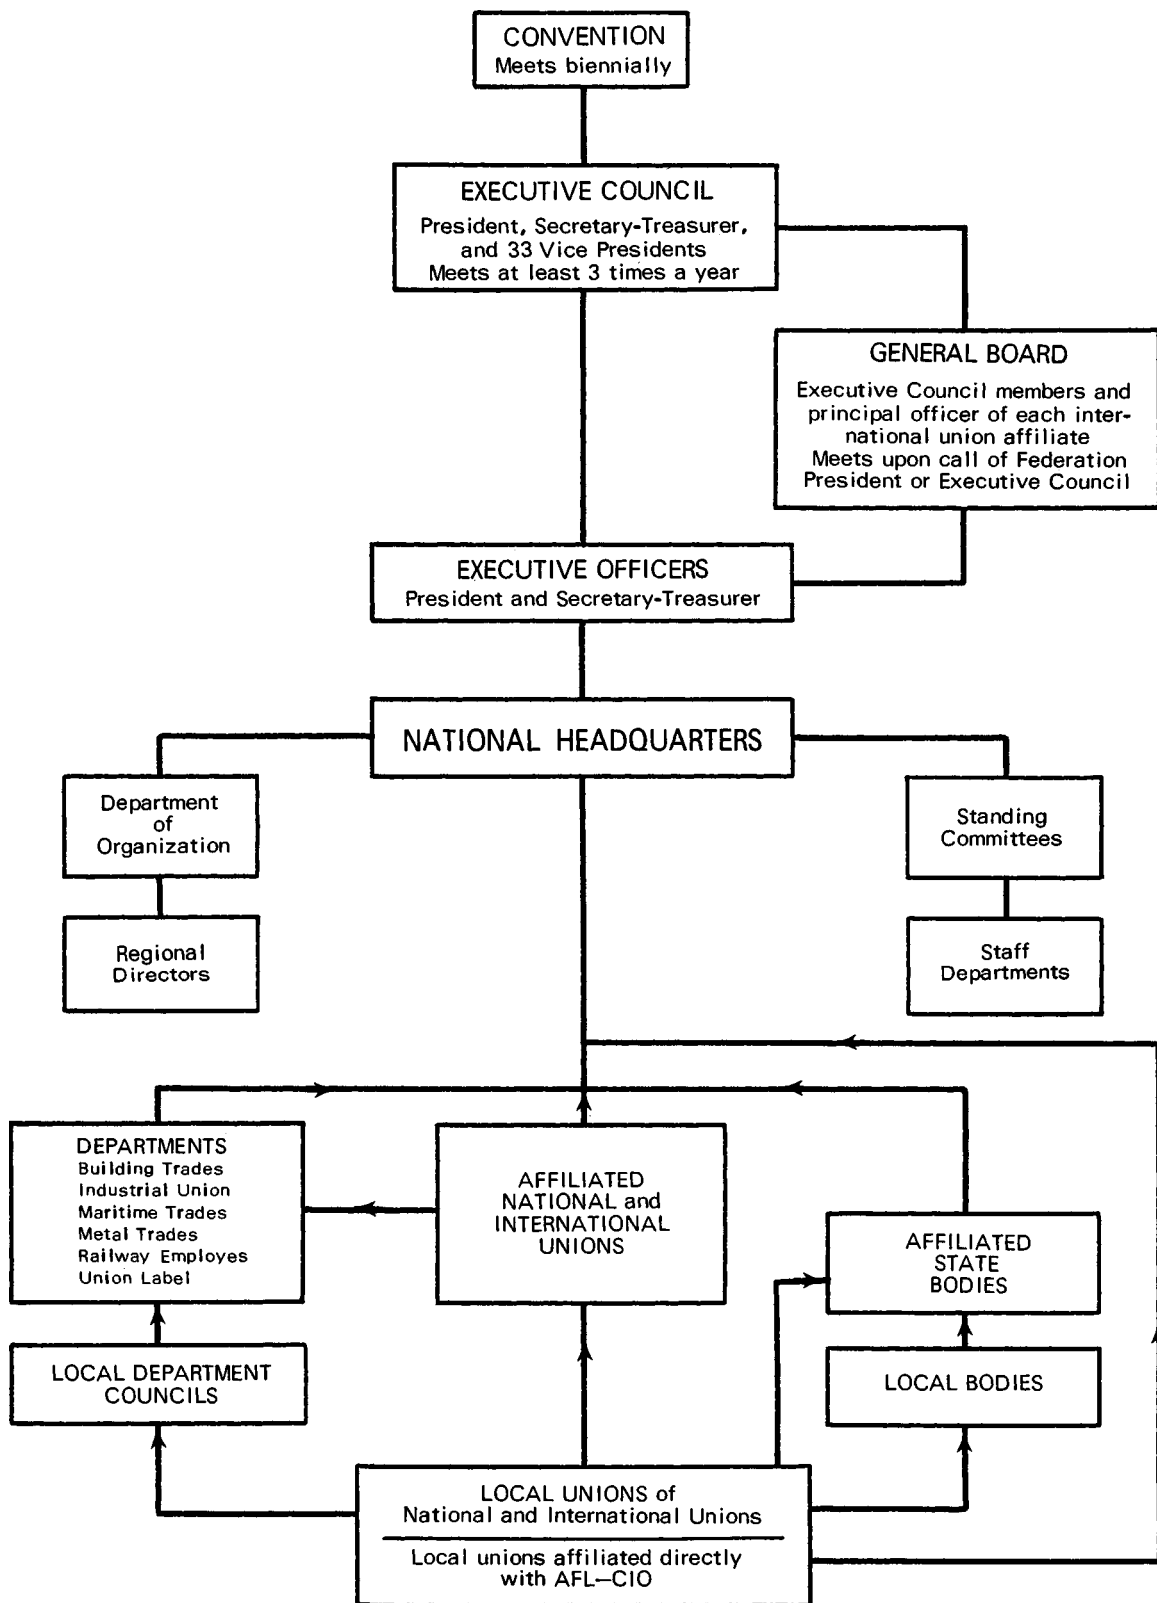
CONVENTION
Meets biennially

EXECUTIVE COUNCIL
President, Secretary-Treasurer, and 33 Vice Presidents
Meets at least 3 times a year

GENERAL BOARD
Executive Council members and principal officer of each international union affiliate
Meets upon call of Federation President or Executive Council

EXECUTIVE OFFICERS
President and Secretary-Treasurer

NATIONAL HEADQUARTERS

Department of Organization

Regional Directors

Standing Committees

Staff Departments

DEPARTMENTS
Building Trades
Industrial Union
Maritime Trades
Metal Trades
Railway Employes
Union Label

AFFILIATED NATIONAL and INTERNATIONAL UNIONS

AFFILIATED STATE BODIES

LOCAL DEPARTMENT COUNCILS

LOCAL BODIES

LOCAL UNIONS of National and International Unions

Local unions affiliated directly with AFL—CIO